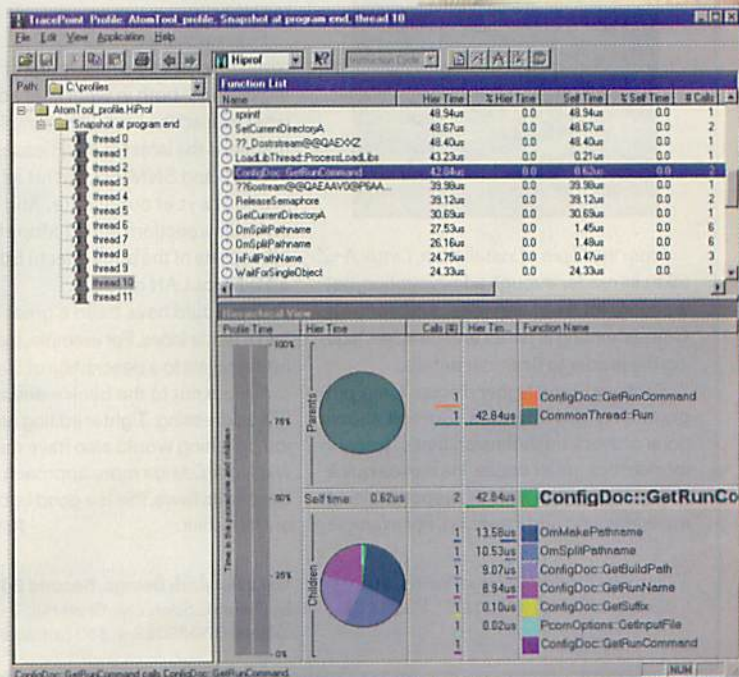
TracePoint Profile: AtomTool_profile, Snapshot at program end, thread 10

File Edit View Application Help

Hiprof

Instruction Cycles

Path: C:\profiles

AtomTool_profile.HiProf
Snapshot at program end
thread 0
thread 1
thread 2
thread 3
thread 4
thread 5
thread 6
thread 7
thread 8
thread 9
thread 10
thread 11

Function List

| Name | Hier Time | % Hier Time | Self Time | % Self Time | # Calls |
|---|---|---|---|---|---|
| sprintf | 48.94us | 0.0 | 48.94us | 0.0 | 1 |
| SetCurrentDirectoryA | 48.67us | 0.0 | 48.67us | 0.0 | 2 |
| ??_0ostream@@QAEXXZ | 48.40us | 0.0 | 48.40us | 0.0 | 1 |
| LoadLibThread::ProcessLoadLibs | 43.23us | 0.0 | 0.21us | 0.0 | 1 |
| ConfigDoc::GetRunCommand | 42.84us | 0.0 | 0.62us | 0.0 | 2 |
| ??0ostream@@QAEAAV0@P6AA... | 39.98us | 0.0 | 39.98us | 0.0 | 1 |
| ReleaseSemaphore | 39.12us | 0.0 | 39.12us | 0.0 | 2 |
| GetCurrentDirectoryA | 30.69us | 0.0 | 30.69us | 0.0 | 1 |
| OmSplitPathname | 27.53us | 0.0 | 1.45us | 0.0 | 6 |
| OmSplitPathname | 26.16us | 0.0 | 1.48us | 0.0 | 6 |
| IsFullPathName | 24.75us | 0.0 | 0.47us | 0.0 | 3 |
| WaitForSingleObject | 24.33us | 0.0 | 24.33us | 0.0 | 1 |

Hierarchical View

Profile Time | Hier Time | Calls (#) | Hier Tim... | Function Name

100%
75%
50%
25%
0%

Time in the procedure and children

Parents

1 ConfigDoc::GetRunCommand
1 42.84us CommonThread::Run

Self time 0.62us 2 42.84us ConfigDoc::GetRunCo

Children

1 13.58us OmMakePathname
1 10.53us OmSplitPathname
1 9.07us ConfigDoc::GetBuildPath
1 8.94us ConfigDoc::GetRunName
1 0.10us ConfigDoc::GetSuffix
1 0.02us PcomOptions::GetInputFile
1 ConfigDoc::GetRunCommand

ConfigDoc::GetRunCommand calls ConfigDoc::GetRunCommand

NUM